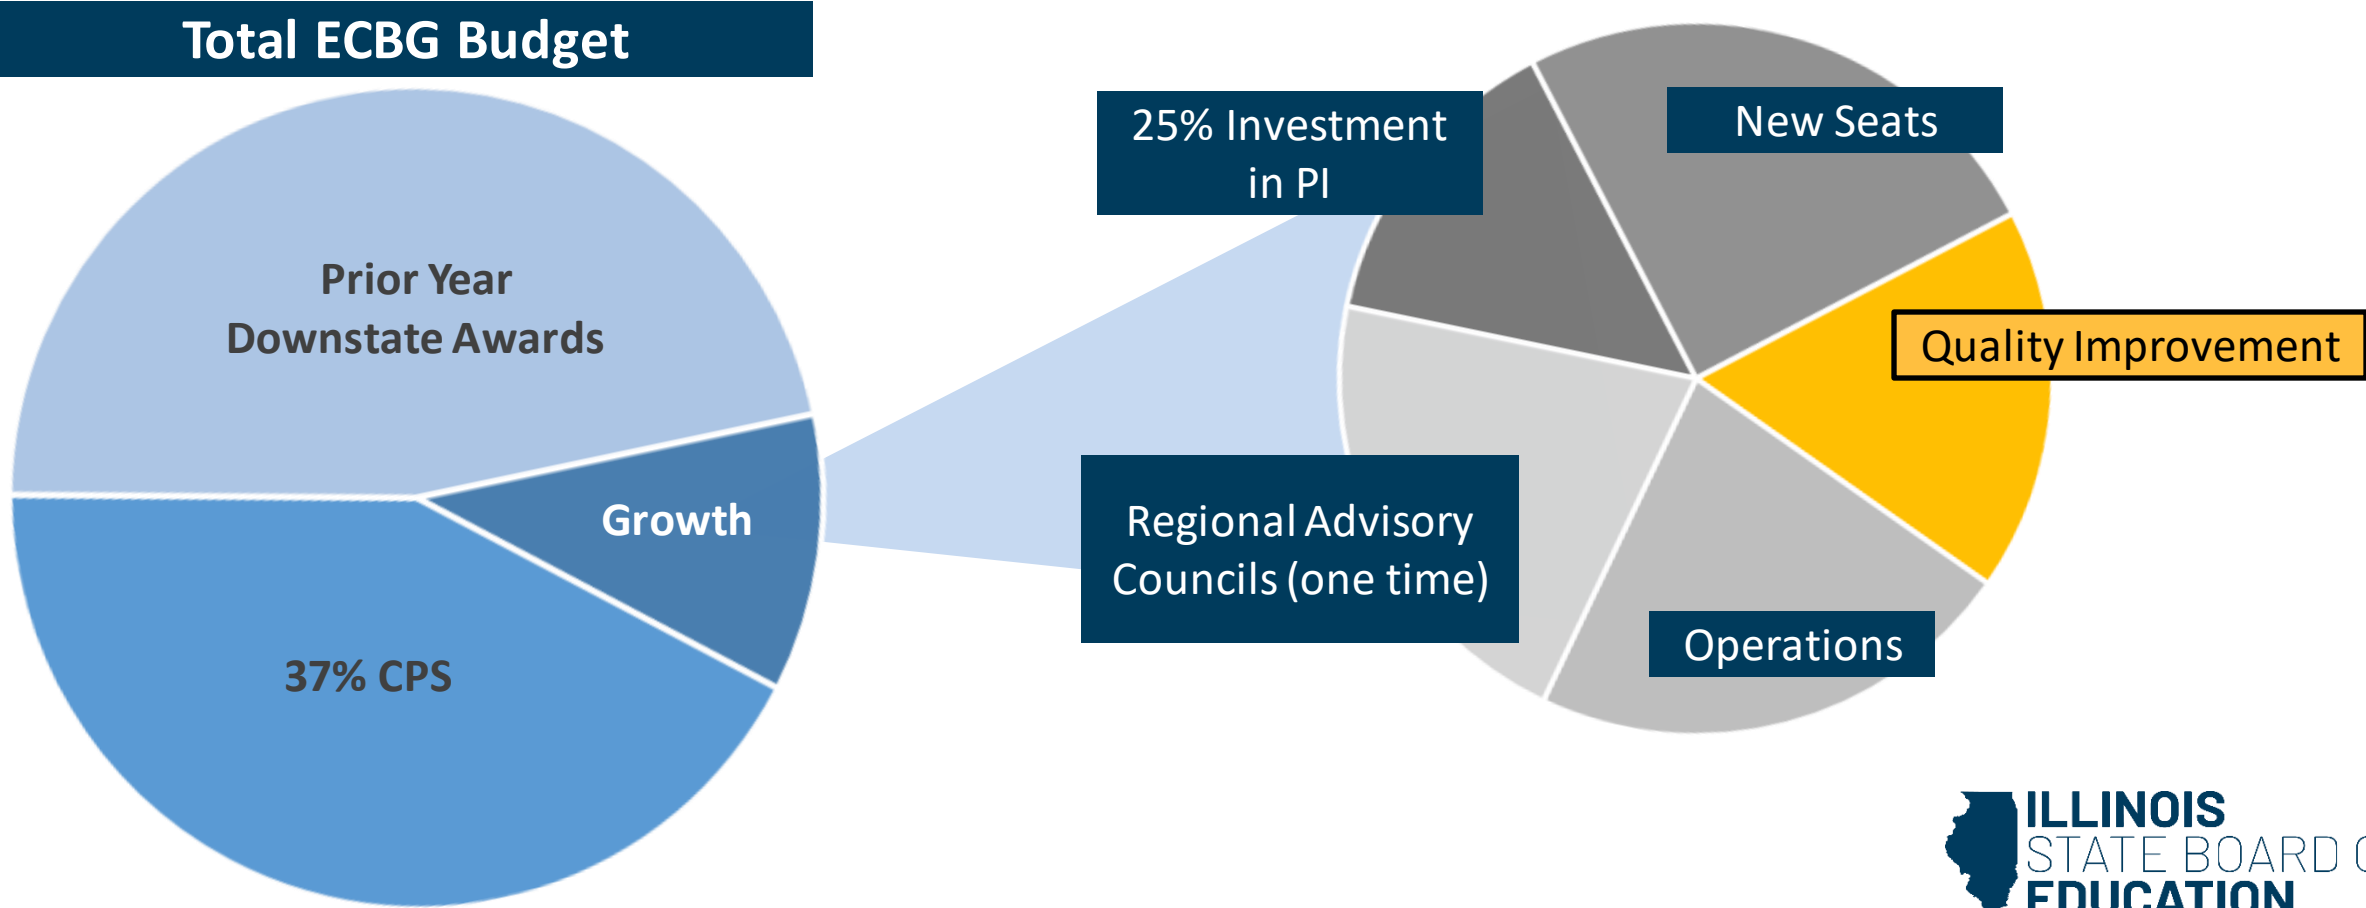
Total ECBG Budget

Prior Year Downstate Awards

Growth

37% CPS

25% Investment in PI

New Seats

Quality Improvement

Regional Advisory Councils (one time)

Operations

ILLINOIS
STATE BOARD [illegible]
EDUCATION